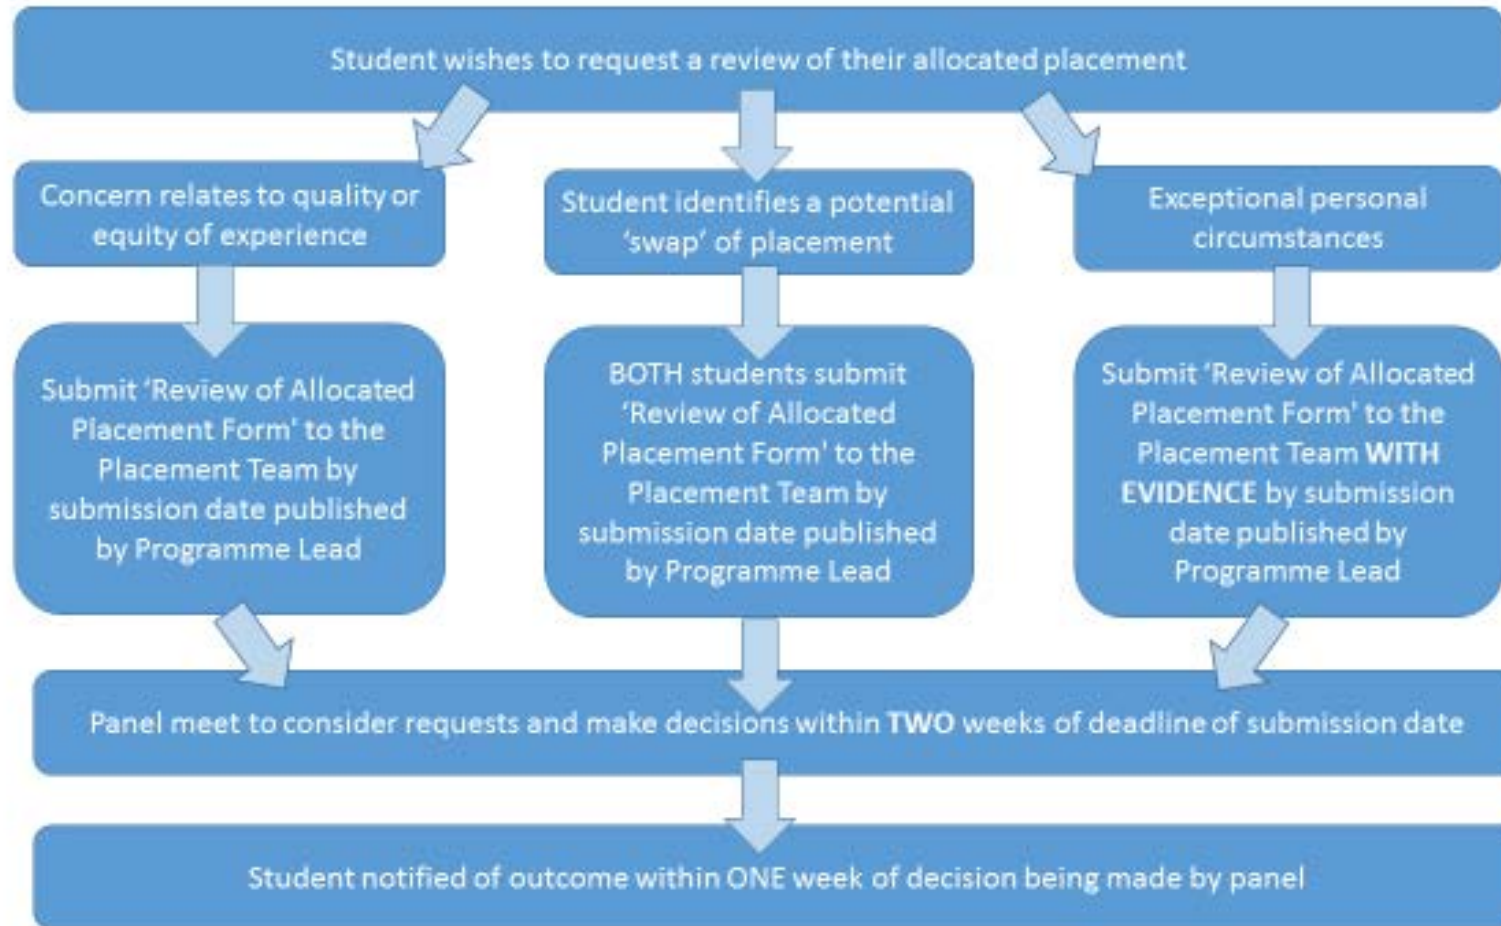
Student wishes to request a review of their allocated placement

Concern relates to quality or equity of experience

Student identifies a potential 'swap' of placement

Exceptional personal circumstances

Submit 'Review of Allocated Placement Form' to the Placement Team by submission date published by Programme Lead

BOTH students submit 'Review of Allocated Placement Form' to the Placement Team by submission date published by Programme Lead

Submit 'Review of Allocated Placement Form' to the Placement Team WITH EVIDENCE by submission date published by Programme Lead

Panel meet to consider requests and make decisions within TWO weeks of deadline of submission date

Student notified of outcome within ONE week of decision being made by panel